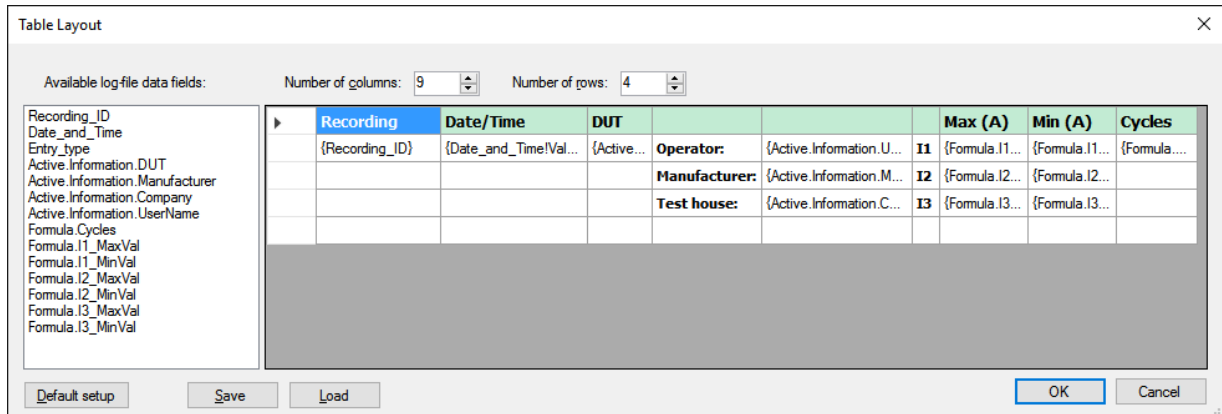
Table Layout

Available log-file data fields:

Number of columns: 9

Number of rows: 4

Recording_ID
Date_and_Time
Entry_type
Active.Information.DUT
Active.Information.Manufacturer
Active.Information.Company
Active.Information.UserName
Formula.Cycles
Formula.I1_MaxVal
Formula.I1_MinVal
Formula.I2_MaxVal
Formula.I2_MinVal
Formula.I3_MaxVal
Formula.I3_MinVal

| Recording | Date/Time | DUT | | | | Max (A) | Min (A) | Cycles |
|---|---|---|---|---|---|---|---|---|
| {Recording_ID} | {Date_and_Time!Val... | {Active... | Operator: | {Active.Information.U... | I1 | {Formula.I1... | {Formula.I1... | {Formula.... |
| | | | Manufacturer: | {Active.Information.M... | I2 | {Formula.I2... | {Formula.I2... | |
| | | | Test house: | {Active.Information.C... | I3 | {Formula.I3... | {Formula.I3... | |
| | | | | | | | | |

Default setup
Save
Load
OK
Cancel